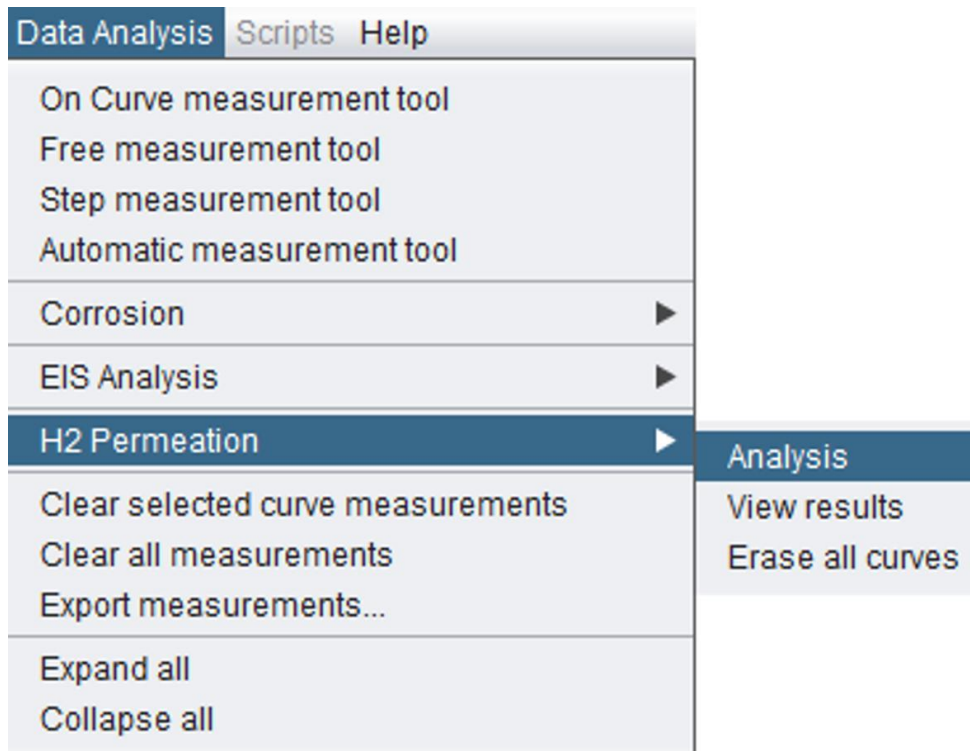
Data Analysis Scripts Help

On Curve measurement tool
Free measurement tool
Step measurement tool
Automatic measurement tool

Corrosion

EIS Analysis

H2 Permeation

Analysis
View results
Erase all curves

Clear selected curve measurements
Clear all measurements
Export measurements...

Expand all
Collapse all